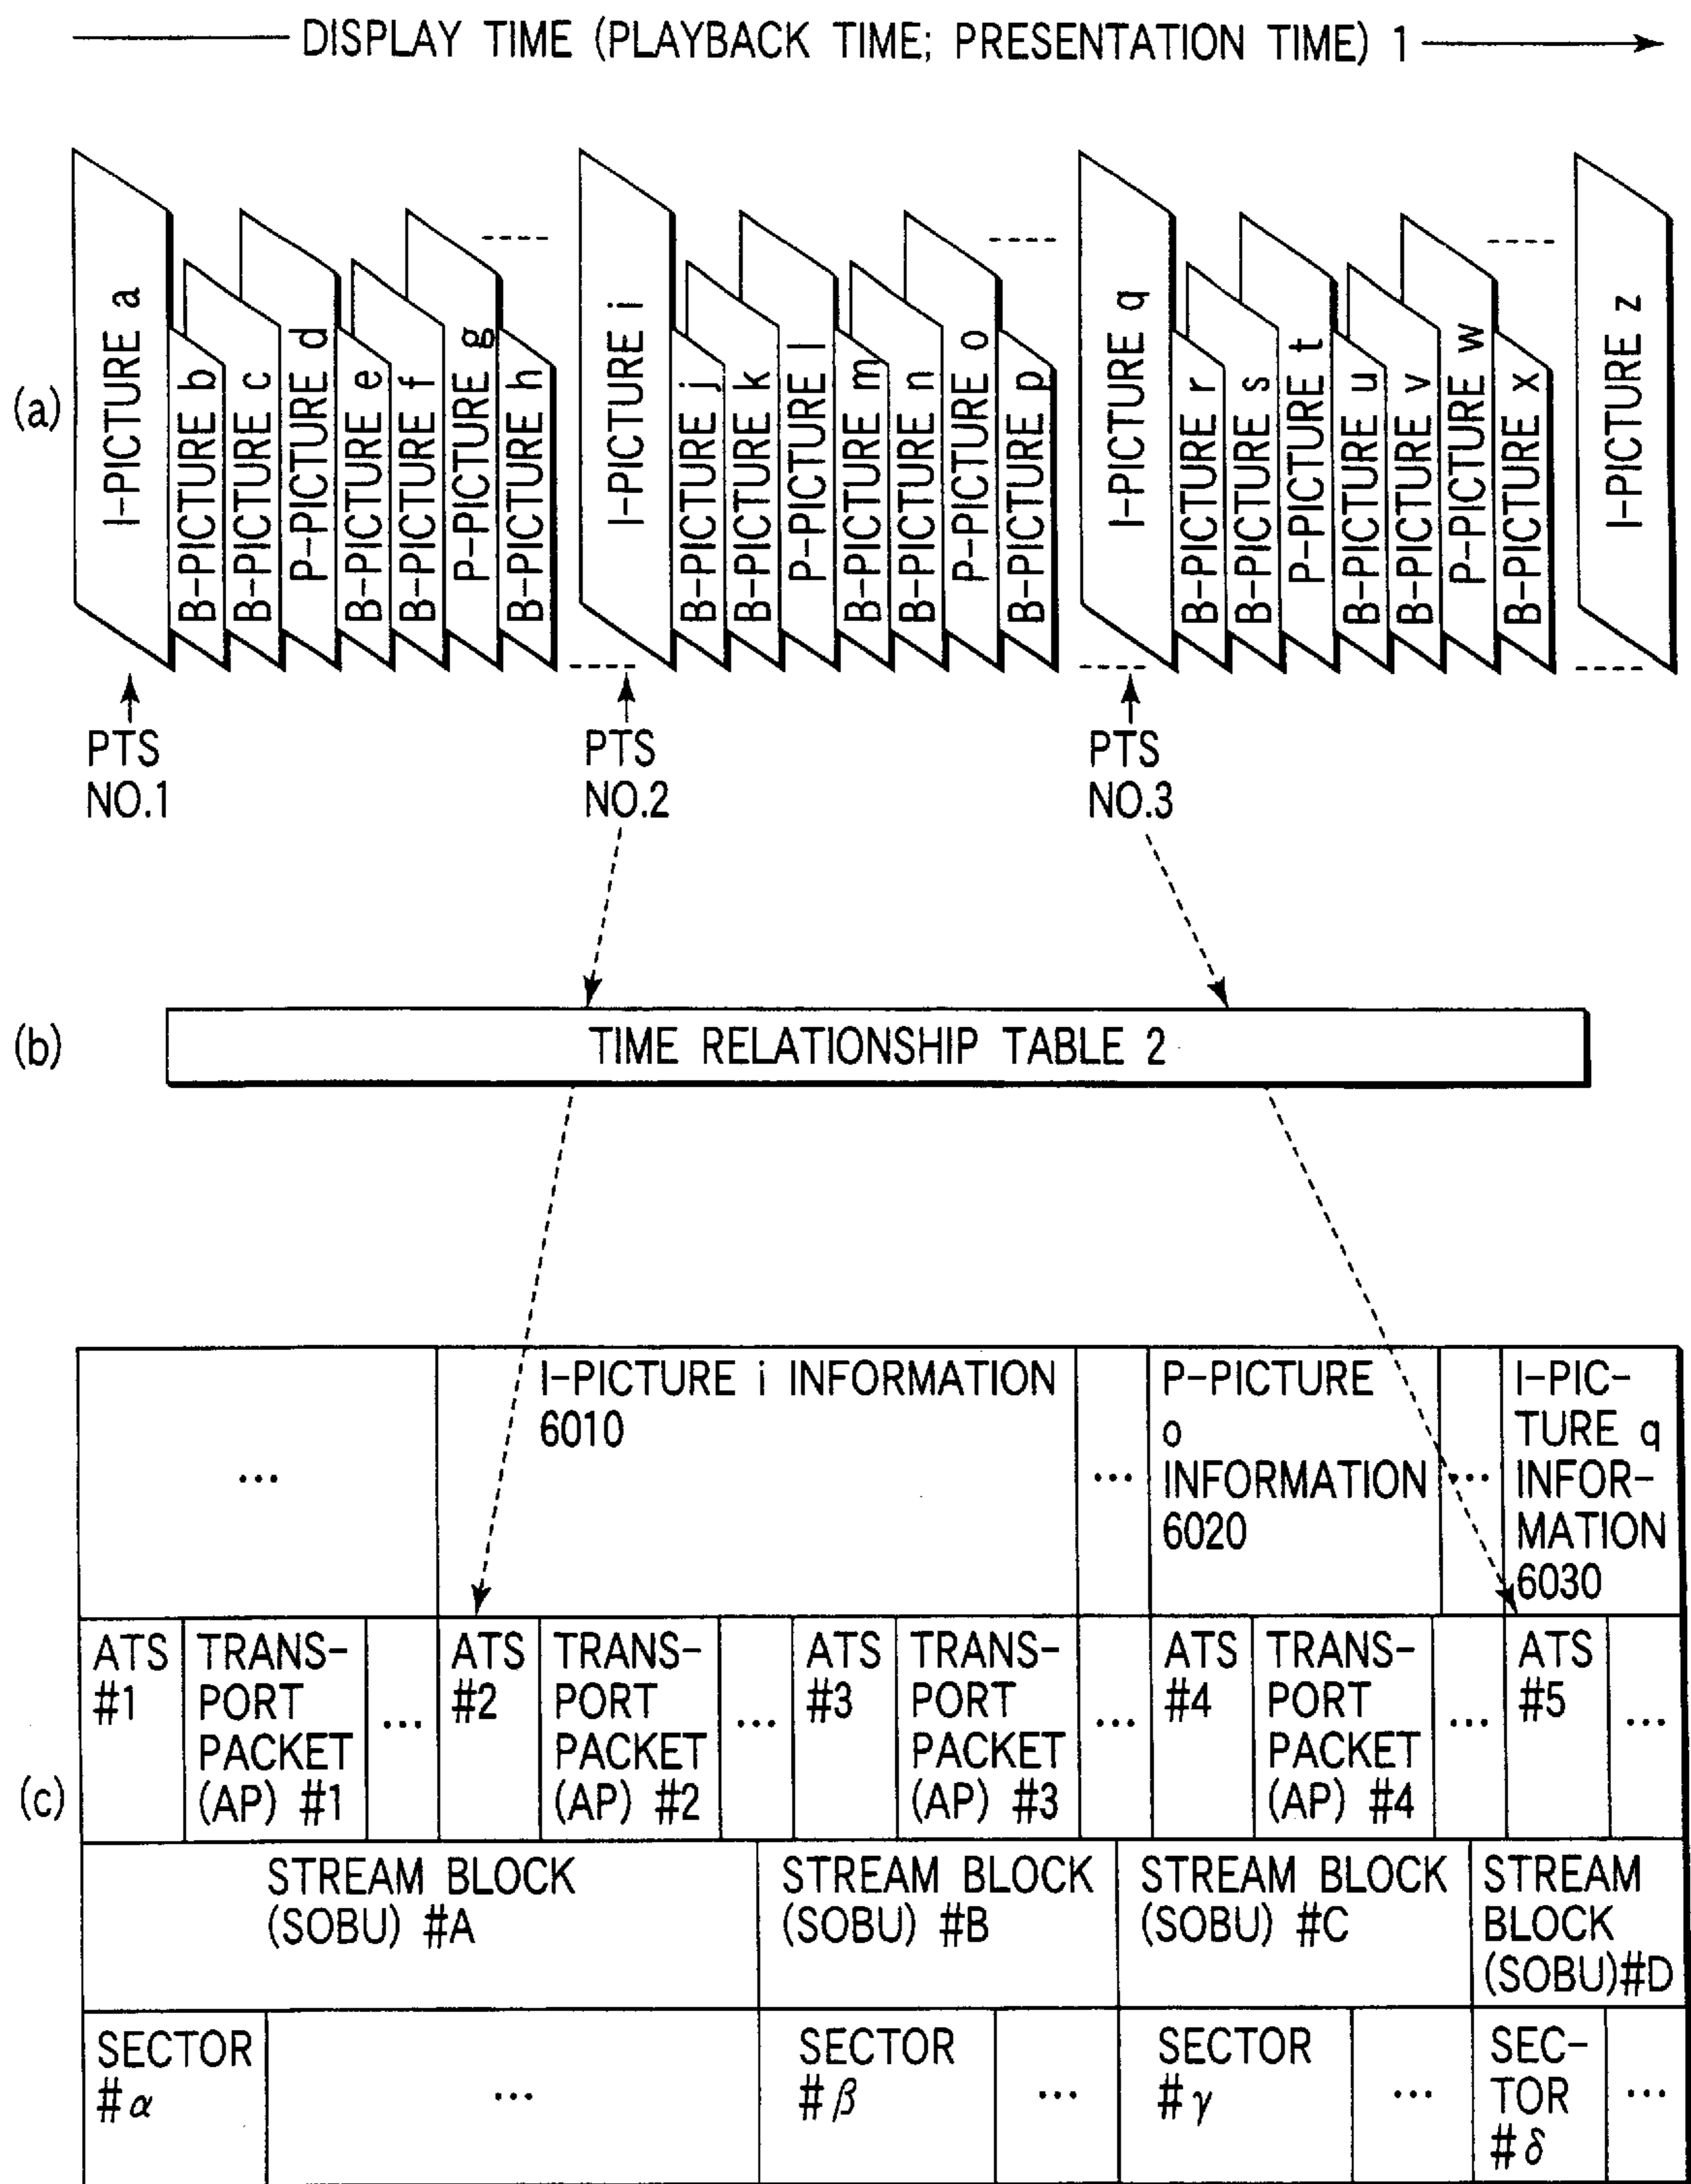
DISPLAY TIME (PLAYBACK TIME; PRESENTATION TIME) 1

(a)

I-PICTURE a
B-PICTURE b
B-PICTURE c
P-PICTURE d
B-PICTURE e
B-PICTURE f
P-PICTURE g
B-PICTURE h
I-PICTURE i
B-PICTURE j
B-PICTURE k
P-PICTURE l
B-PICTURE m
B-PICTURE n
P-PICTURE o
B-PICTURE p
I-PICTURE q
B-PICTURE r
B-PICTURE s
P-PICTURE t
B-PICTURE u
B-PICTURE v
P-PICTURE w
B-PICTURE x
I-PICTURE z

PTS NO.1
PTS NO.2
PTS NO.3

(b)

TIME RELATIONSHIP TABLE 2

(c)

| ... | I-PICTURE i INFORMATION 6010 | ... | P-PICTURE o INFORMATION 6020 | ... | I-PICTURE q INFORMATION 6030 |
|---|---|---|---|---|---|

| ATS #1 | TRANSPORT PACKET (AP) #1 | ... | ATS #2 | TRANSPORT PACKET (AP) #2 | ... | ATS #3 | TRANSPORT PACKET (AP) #3 | ... | ATS #4 | TRANSPORT PACKET (AP) #4 | ... | ATS #5 | ... |
|---|---|---|---|---|---|---|---|---|---|---|---|---|---|

| STREAM BLOCK (SOBU) #A | STREAM BLOCK (SOBU) #B | STREAM BLOCK (SOBU) #C | STREAM BLOCK (SOBU)#D |
|---|---|---|---|

| SECTOR #$\alpha$ | ... | SECTOR #$\beta$ | ... | SECTOR #$\gamma$ | ... | SECTOR #$\delta$ | ... |
|---|---|---|---|---|---|---|---|